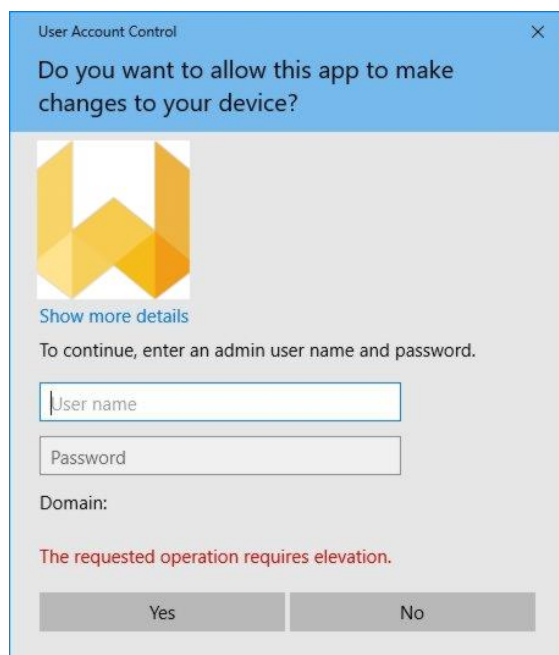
User Account Control

×

Do you want to allow this app to make changes to your device?

Show more details

To continue, enter an admin user name and password.

User name

Password

Domain:

The requested operation requires elevation.

Yes

No